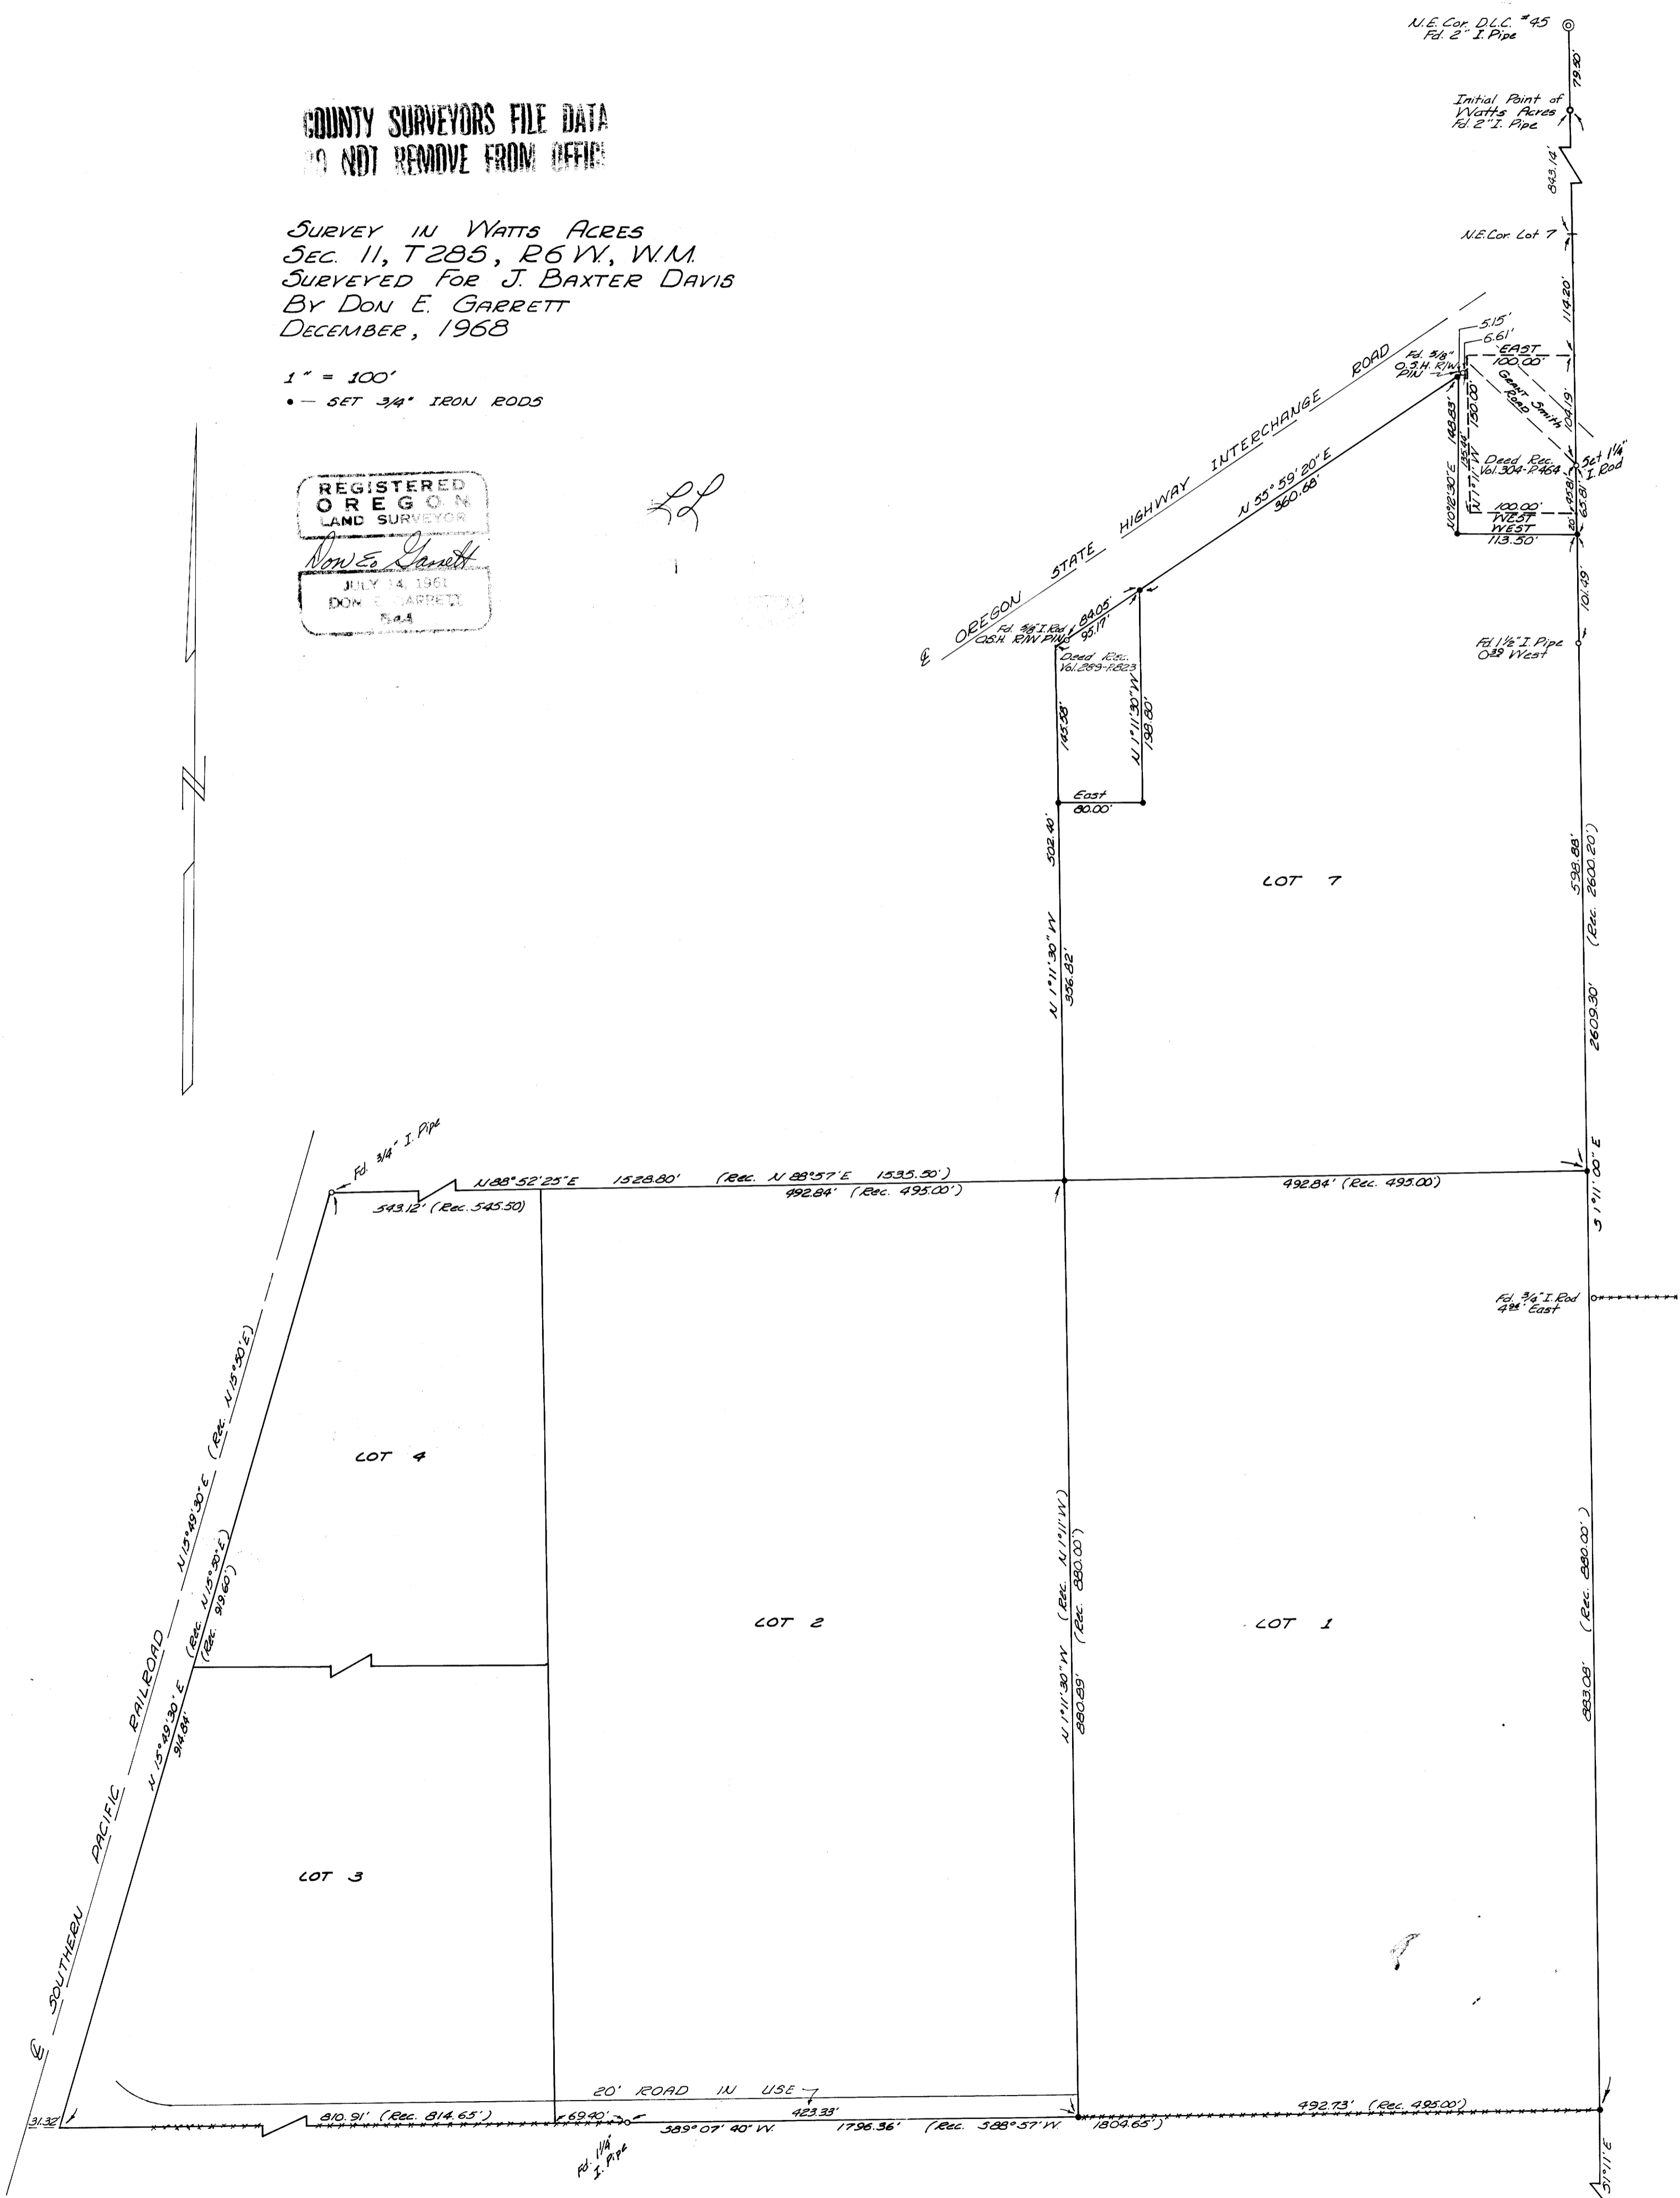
N.E. Cor. D.L.C. #45
Fd. 2" I. Pipe

79.90'

Initial Point of Watts Acres
Fd. 2" I. Pipe

843.14'

N.E. Cor. Lot 7

114.20'

COUNTY SURVEYORS FILE DATA
DO NOT REMOVE FROM OFFICE

SURVEY IN WATTS ACRES
SEC. 11, T28S, R6W., W.M.
SURVEYED FOR J. BAXTER DAVIS
BY DON E. GARRETT
DECEMBER, 1968

1" = 100'
• — SET 3/4" IRON RODS

REGISTERED
OREGON
LAND SURVEYOR
Don E. Garrett
JULY 14, 1961
DON E. GARRETT
544

LL

℄ OREGON STATE HIGHWAY INTERCHANGE ROAD

5.15'
6.61'
EAST
100.00'
Fd. 3/8" O.S.H. R/W PIN
Green Smith Road
148.83'
130.00'
104.19'
N 1°11' W
135.24'
N 0°48'30" E
Deed Rec. Vol. 304-P.464
Set 1¼" I. Rod
63.81'
20.
100.00'
WEST
WEST
113.50'

N 55° 59' 20" E
360.68'

101.49'

Fd. 5/8" I. Rod O.S.H. R/W PIN
84.05'
95.17'
Deed Rec. Vol. 289-P.823
145.58'
N 1°11'30" W
198.80'
East
80.00'

Fd. 1½" I. Pipe
0.38' West

502.40'

LOT 7

598.88'
(Rec. 2600.20')

N 1°11'30" W
356.82'

2609.30'

Fd. 3/4" I. Pipe
N 88° 52' 25" E 1528.80' (Rec. N 88° 57' E 1535.50')
543.12' (Rec. 545.50)
492.84' (Rec. 495.00')
492.84' (Rec. 495.00')

S 1°11'00" E

Fd. 3/4" I. Rod
4.34' East

LOT 4

℄ SOUTHERN PACIFIC RAILROAD — N 15°49'30" E (Rec. N 15°50' E)

(Rec. N 15°50' E)
(Rec. 919.60')

LOT 2

N 1°11'30" W (Rec. N 1°11' W)
880.89' (Rec. 880.00')

LOT 1

883.08' (Rec. 880.00')

N 15°49'30" E
914.84'

LOT 3

20' ROAD IN USE

31.32'
810.91' (Rec. 814.65')
69.40'
423.33'
S 89° 07' 40" W. 1796.36' (Rec. S 88° 57' W. 1804.65')
492.73' (Rec. 495.00')

Fd. 1¼" I. Pipe

S 1°11' E